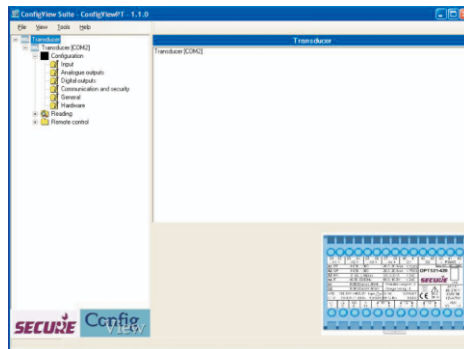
ConfigView Suite - ConfigViewPT - 1.1.0

File View Tools Help

Transducer
Transducer [COM2]
Configuration
Input
Analogue outputs
Digital outputs
Communication and security
General
Hardware
Reading
Remote control

Transducer

Transducer [COM2]

SECURE Config View

DPT321-420
SECURE